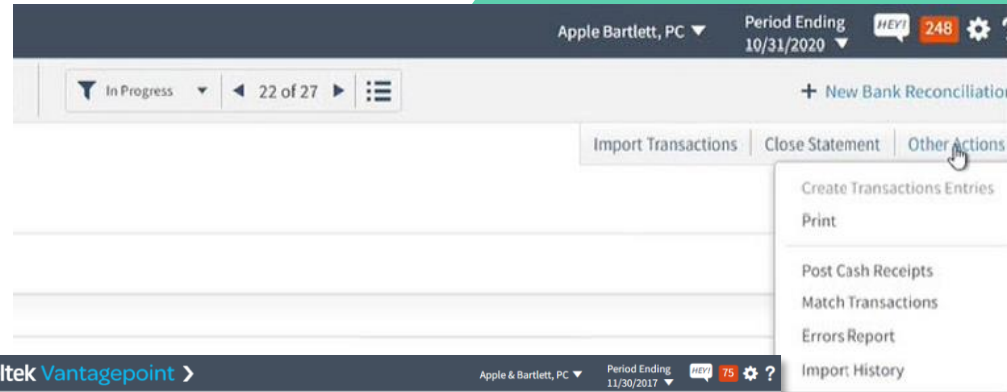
Apple Bartlett, PC ▼

Period Ending
10/31/2020 ▼

HEY!

248

In Progress ▼

22 of 27

+ New Bank Reconciliatio

Import Transactions

Close Statement

Other Actions

Create Transactions Entries

Print

Post Cash Receipts

Match Transactions

Errors Report

Import History

ltek Vantagepoint >

Apple & Bartlett, PC ▼

Period Ending
11/30/2017 ▼

HEY!

75

?